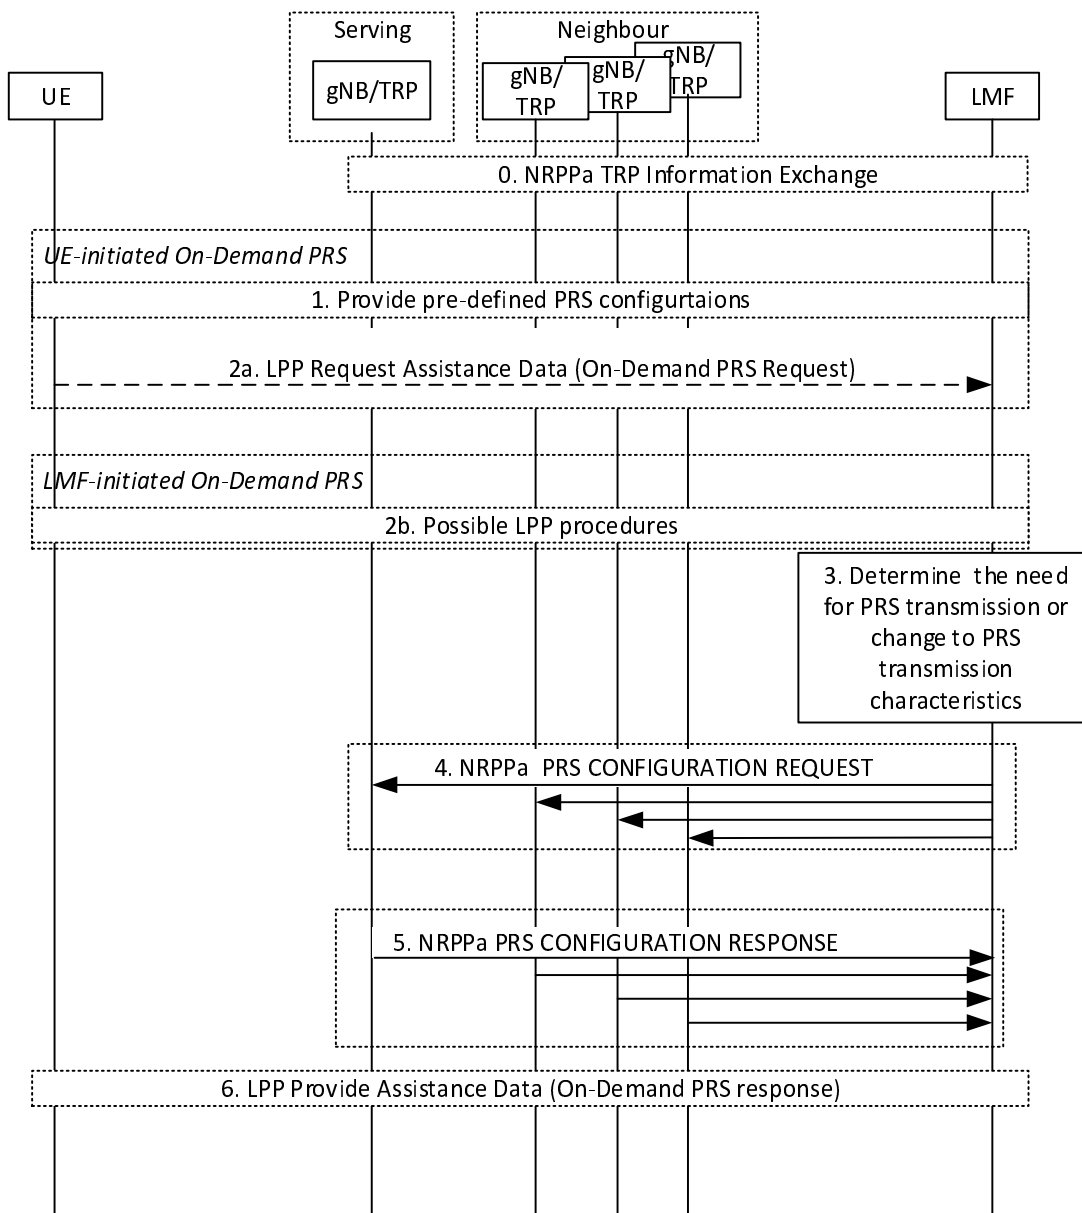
Serving

gNB/TRP

Neighbour

gNB/TRP

gNB/TRP

gNB/TRP

UE

LMF

0. NRPPa TRP Information Exchange

UE-initiated On-Demand PRS

1. Provide pre-defined PRS configurtaions

2a. LPP Request Assistance Data (On-Demand PRS Request)

LMF-initiated On-Demand PRS

2b. Possible LPP procedures

3. Determine the need for PRS transmission or change to PRS transmission characteristics

4. NRPPa PRS CONFIGURATION REQUEST

5. NRPPa PRS CONFIGURATION RESPONSE

6. LPP Provide Assistance Data (On-Demand PRS response)